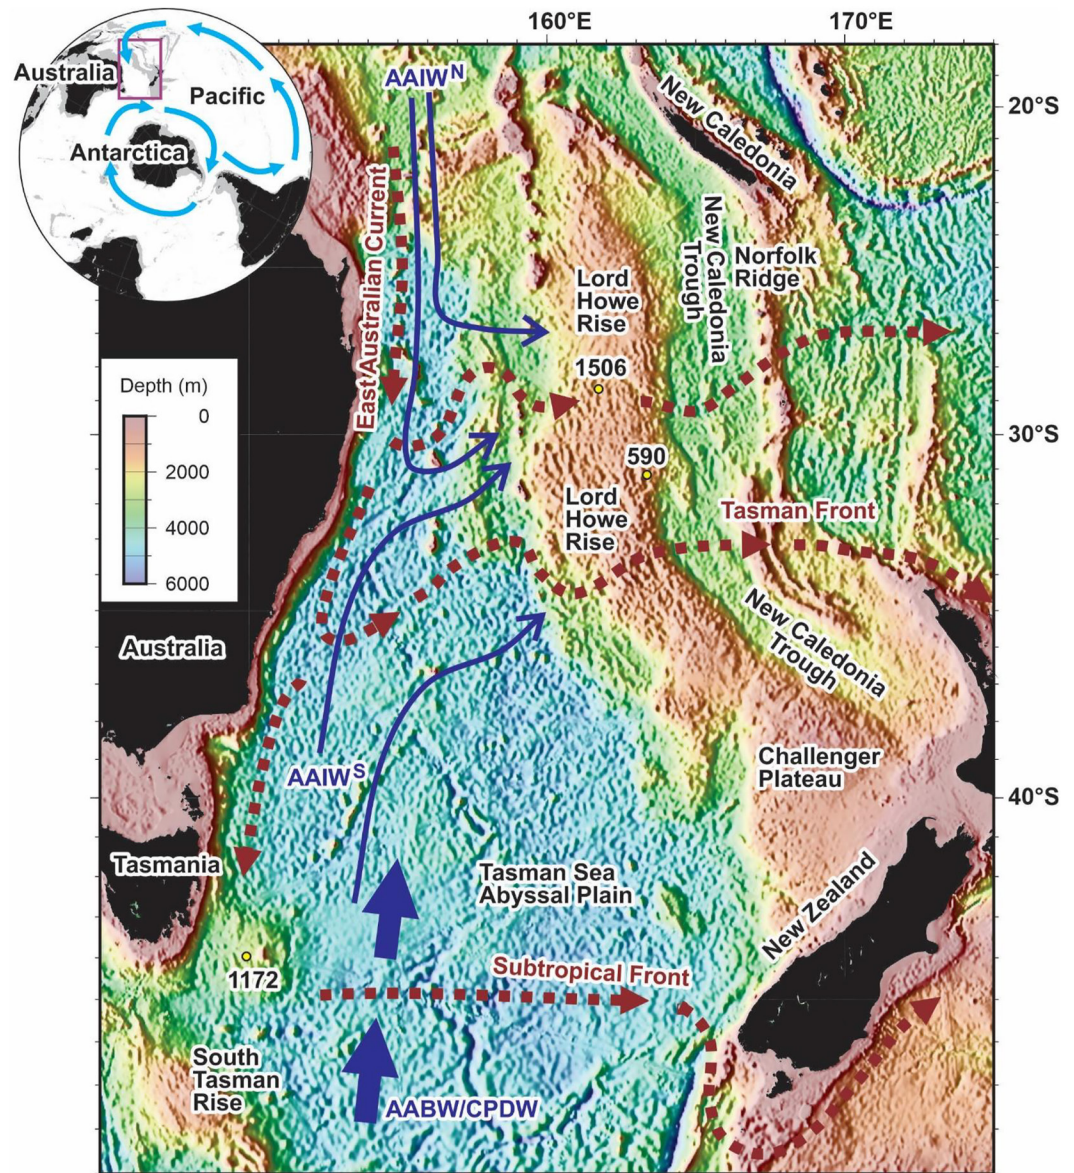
160°E
170°E

Australia
Pacific
Antarctica

AAIW$^N$

20°S

New Caledonia

East Australian Current

New Caledonia Trough

Norfolk Ridge

Lord Howe Rise

1506

Depth (m)
0
2000
4000
6000

30°S

590

Lord Howe Rise

Tasman Front

Australia

New Caledonia Trough

AAIW$^S$

Challenger Plateau

40°S

Tasmania

Tasman Sea Abyssal Plain

New Zealand

1172

Subtropical Front

South Tasman Rise

AABW/CPDW